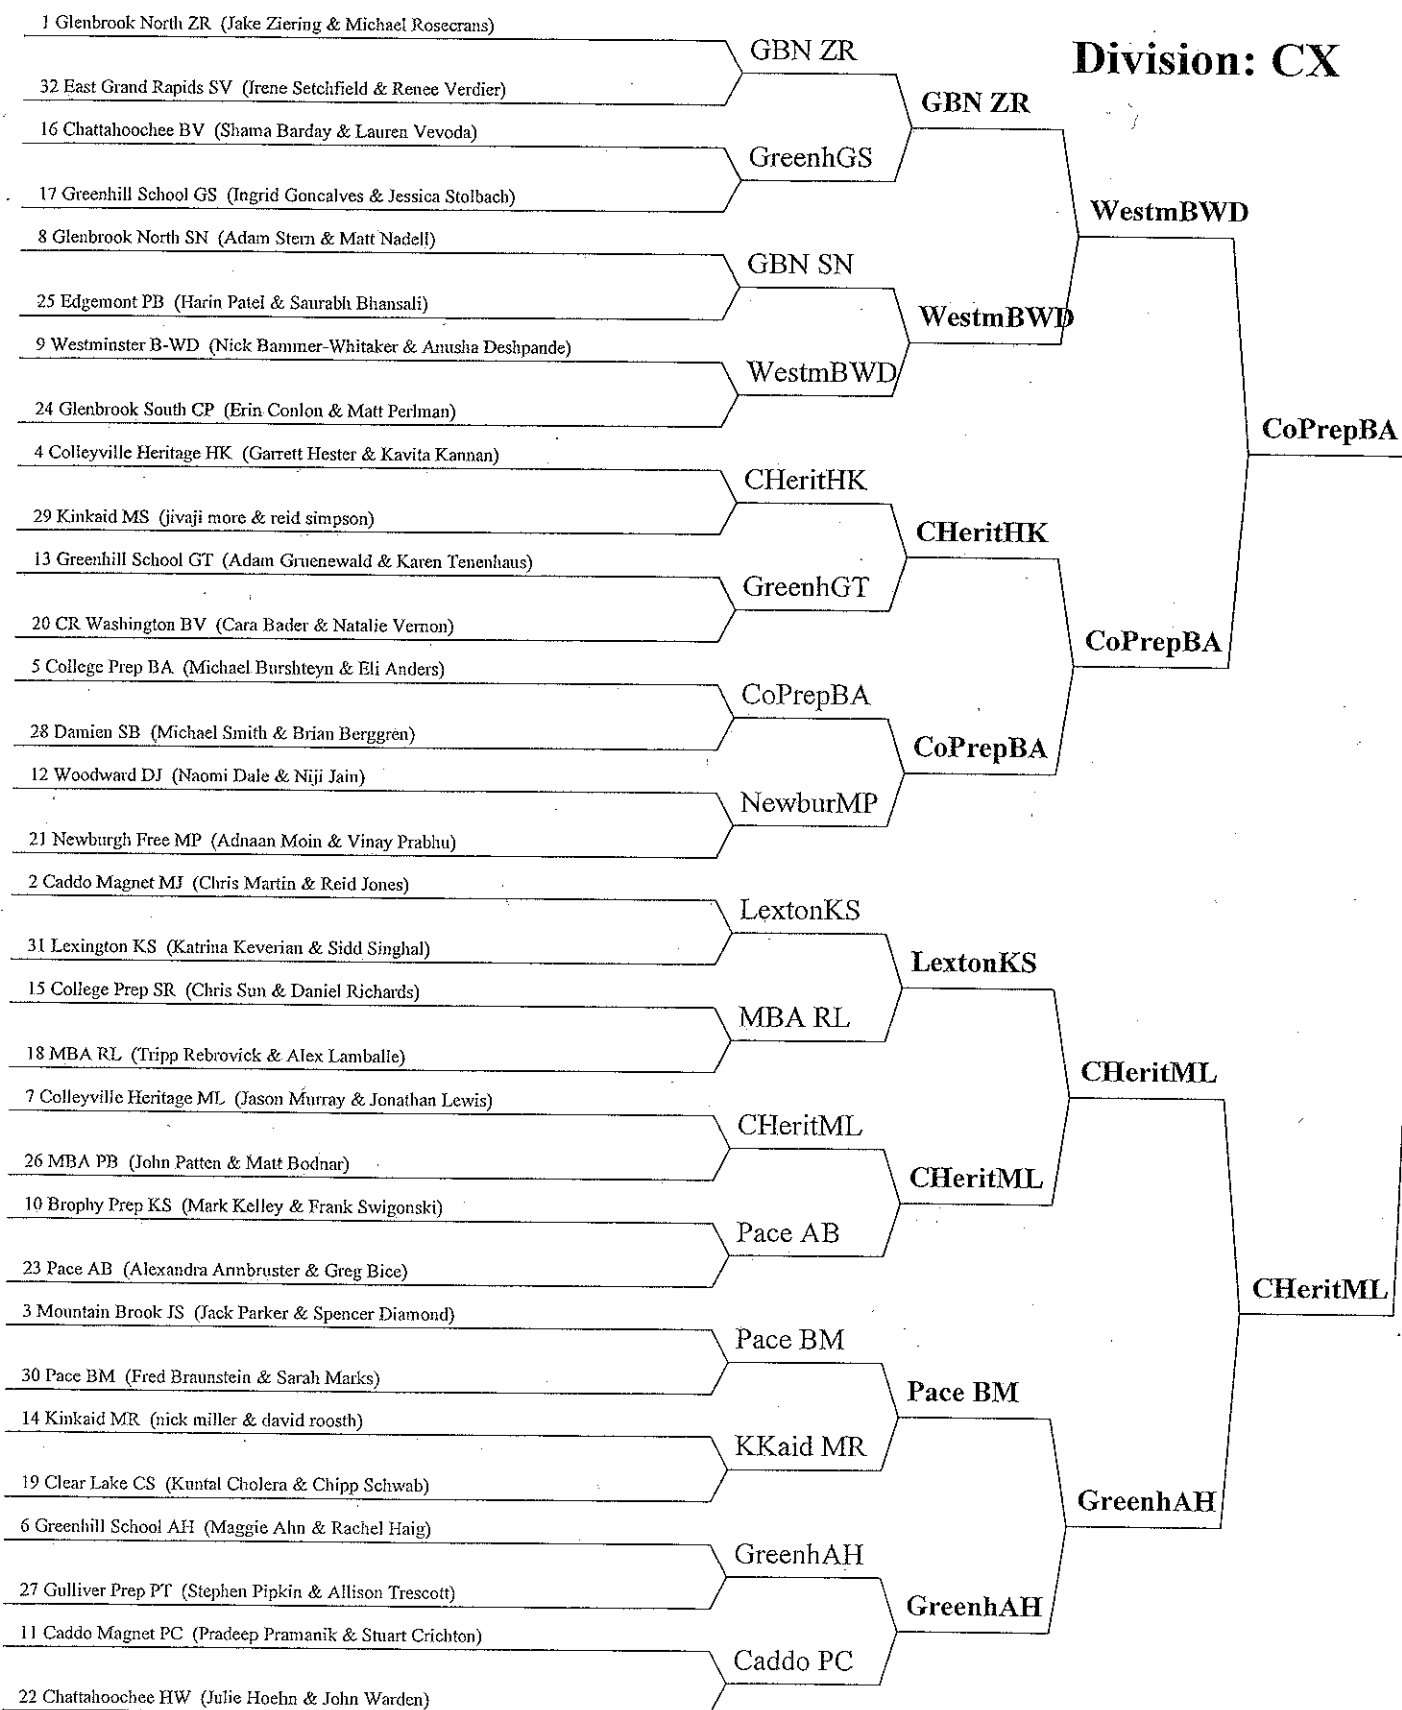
Division: CX

1 Glenbrook North ZR (Jake Ziering & Michael Rosecrans)
32 East Grand Rapids SV (Irene Setchfield & Renee Verdier)
16 Chattahoochee BV (Shama Barday & Lauren Vevoda)
17 Greenhill School GS (Ingrid Goncalves & Jessica Stolbach)
8 Glenbrook North SN (Adam Stern & Matt Nadell)
25 Edgemont PB (Harin Patel & Saurabh Bhansali)
9 Westminster B-WD (Nick Bammer-Whitaker & Anusha Deshpande)
24 Glenbrook South CP (Erin Conlon & Matt Perlman)
4 Colleyville Heritage HK (Garrett Hester & Kavita Kannan)
29 Kinkaid MS (jivaji more & reid simpson)
13 Greenhill School GT (Adam Gruenewald & Karen Tenenhaus)
20 CR Washington BV (Cara Bader & Natalie Vernon)
5 College Prep BA (Michael Burshteyn & Eli Anders)
28 Damien SB (Michael Smith & Brian Berggren)
12 Woodward DJ (Naomi Dale & Niji Jain)
21 Newburgh Free MP (Adnaan Moin & Vinay Prabhu)
2 Caddo Magnet MJ (Chris Martin & Reid Jones)
31 Lexington KS (Katrina Keverian & Sidd Singhal)
15 College Prep SR (Chris Sun & Daniel Richards)
18 MBA RL (Tripp Rebrovick & Alex Lamballe)
7 Colleyville Heritage ML (Jason Murray & Jonathan Lewis)
26 MBA PB (John Patten & Matt Bodnar)
10 Brophy Prep KS (Mark Kelley & Frank Swigonski)
23 Pace AB (Alexandra Armbruster & Greg Bice)
3 Mountain Brook JS (Jack Parker & Spencer Diamond)
30 Pace BM (Fred Braunstein & Sarah Marks)
14 Kinkaid MR (nick miller & david roosth)
19 Clear Lake CS (Kuntal Cholera & Chipp Schwab)
6 Greenhill School AH (Maggie Ahn & Rachel Haig)
27 Gulliver Prep PT (Stephen Pipkin & Allison Trescott)
11 Caddo Magnet PC (Pradeep Pramanik & Stuart Crichton)
22 Chattahoochee HW (Julie Hoehn & John Warden)

GBN ZR
GreenhGS
GBN SN
WestmBWD
CHeritHK
GreenhGT
CoPrepBA
NewburMP
LextonKS
MBA RL
CHeritML
Pace AB
Pace BM
KKaid MR
GreenhAH
Caddo PC

GBN ZR
WestmBWD
CHeritHK
CoPrepBA
LextonKS
CHeritML
Pace BM
GreenhAH

WestmBWD
CoPrepBA
CHeritML
GreenhAH

CoPrepBA
CHeritML